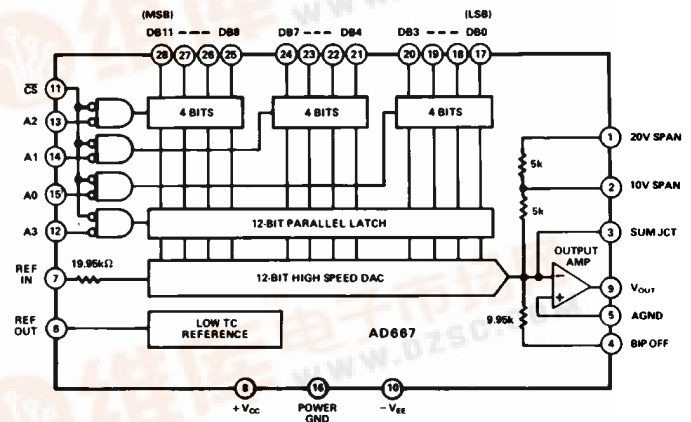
(MSB)
DB11 — — — DB8
28 27 26 25
DB7 — — — DB4
24 23 22 21
(LSB)
DB3 — — — DB0
20 19 18 17

$\overline{CS}$ 11
A2 13
A1 14
A0 15
A3 12

4 BITS
4 BITS
4 BITS

1 20V SPAN
5k
2 10V SPAN
5k
3 SUM JCT

12-BIT PARALLEL LATCH

OUTPUT AMP

REF IN 7
19.95kΩ
12-BIT HIGH SPEED DAC
9 $V_{OUT}$
5 AGND
9.95k
4 BIP OFF

REF OUT 6
LOW TC REFERENCE
AD667

8 $+V_{CC}$
16 POWER GND
10 $-V_{EE}$